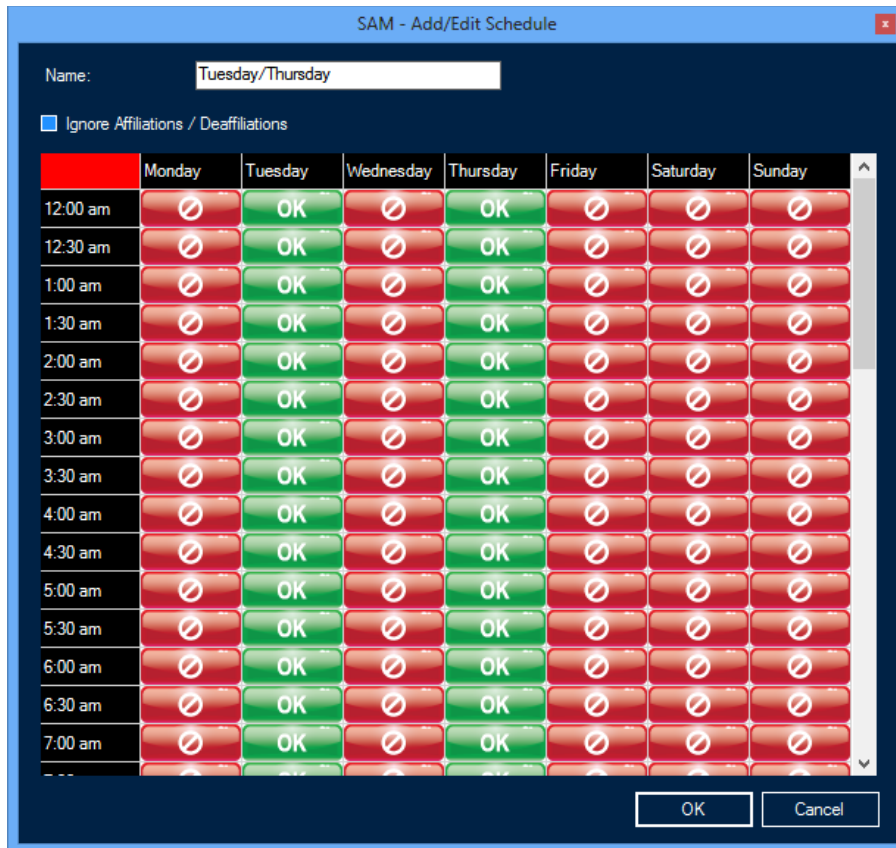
SAM - Add/Edit Schedule

Name: Tuesday/Thursday

Ignore Affiliations / Deaffiliations

| | Monday | Tuesday | Wednesday | Thursday | Friday | Saturday | Sunday |
|---|---|---|---|---|---|---|---|
| 12:00 am | ⊘ | OK | ⊘ | OK | ⊘ | ⊘ | ⊘ |
| 12:30 am | ⊘ | OK | ⊘ | OK | ⊘ | ⊘ | ⊘ |
| 1:00 am | ⊘ | OK | ⊘ | OK | ⊘ | ⊘ | ⊘ |
| 1:30 am | ⊘ | OK | ⊘ | OK | ⊘ | ⊘ | ⊘ |
| 2:00 am | ⊘ | OK | ⊘ | OK | ⊘ | ⊘ | ⊘ |
| 2:30 am | ⊘ | OK | ⊘ | OK | ⊘ | ⊘ | ⊘ |
| 3:00 am | ⊘ | OK | ⊘ | OK | ⊘ | ⊘ | ⊘ |
| 3:30 am | ⊘ | OK | ⊘ | OK | ⊘ | ⊘ | ⊘ |
| 4:00 am | ⊘ | OK | ⊘ | OK | ⊘ | ⊘ | ⊘ |
| 4:30 am | ⊘ | OK | ⊘ | OK | ⊘ | ⊘ | ⊘ |
| 5:00 am | ⊘ | OK | ⊘ | OK | ⊘ | ⊘ | ⊘ |
| 5:30 am | ⊘ | OK | ⊘ | OK | ⊘ | ⊘ | ⊘ |
| 6:00 am | ⊘ | OK | ⊘ | OK | ⊘ | ⊘ | ⊘ |
| 6:30 am | ⊘ | OK | ⊘ | OK | ⊘ | ⊘ | ⊘ |
| 7:00 am | ⊘ | OK | ⊘ | OK | ⊘ | ⊘ | ⊘ |

OK Cancel